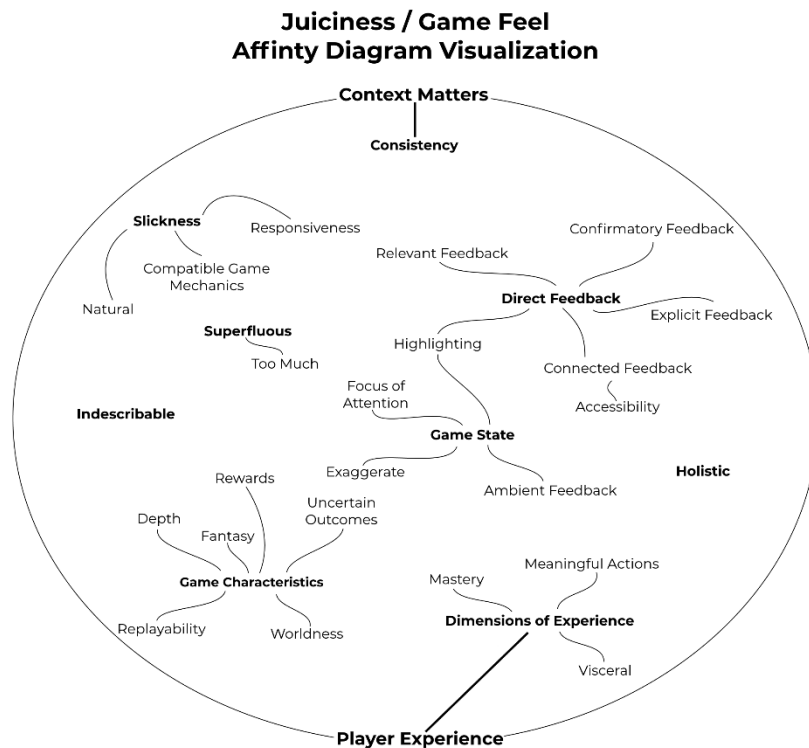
Juiciness / Game Feel
Affinty Diagram Visualization

Context Matters

Consistency

Slickness

Responsiveness

Compatible Game Mechanics

Natural

Confirmatory Feedback

Relevant Feedback

Direct Feedback

Explicit Feedback

Superfluous

Too Much

Highlighting

Connected Feedback

Accessibility

Focus of Attention

Indescribable

Game State

Exaggerate

Ambient Feedback

Holistic

Rewards

Uncertain Outcomes

Depth

Fantasy

Game Characteristics

Replayability

Worldness

Meaningful Actions

Mastery

Dimensions of Experience

Visceral

Player Experience